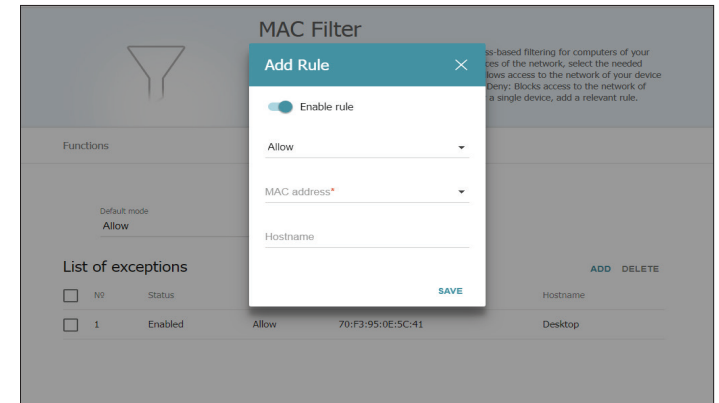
MAC Filter

ss-based filtering for computers of your ces of the network, select the needed lows access to the network of your device Deny: Blocks access to the network of a single device, add a relevant rule.

Functions

Default mode
Allow

List of exceptions

ADD DELETE

| | № | Status | | | Hostname |
|---|---|---|---|---|---|
| | 1 | Enabled | Allow | 70:F3:95:0E:5C:41 | Desktop |

Add Rule

Enable rule

Allow

MAC address*

Hostname

SAVE